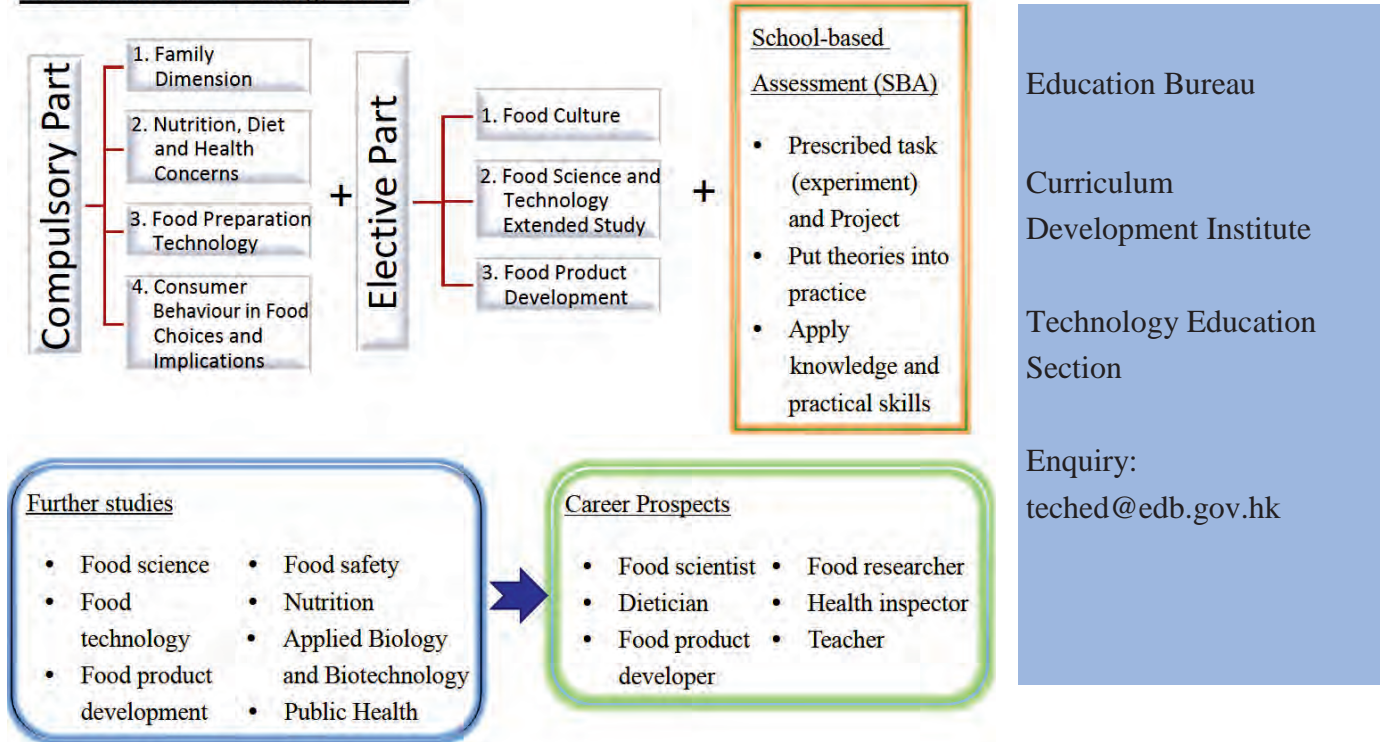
Compulsory Part

1. Family Dimension

2. Nutrition, Diet and Health Concerns

3. Food Preparation Technology

4. Consumer Behaviour in Food Choices and Implications

+

Elective Part

1. Food Culture

2. Food Science and Technology Extended Study

3. Food Product Development

+

School-based Assessment (SBA)

- Prescribed task (experiment) and Project
- Put theories into practice
- Apply knowledge and practical skills

Education Bureau

Curriculum Development Institute

Technology Education Section

Enquiry: teched@edb.gov.hk

Further studies

- Food science
- Food technology
- Food product development
- Food safety
- Nutrition
- Applied Biology and Biotechnology
- Public Health

Career Prospects

- Food scientist
- Dietician
- Food product developer
- Food researcher
- Health inspector
- Teacher